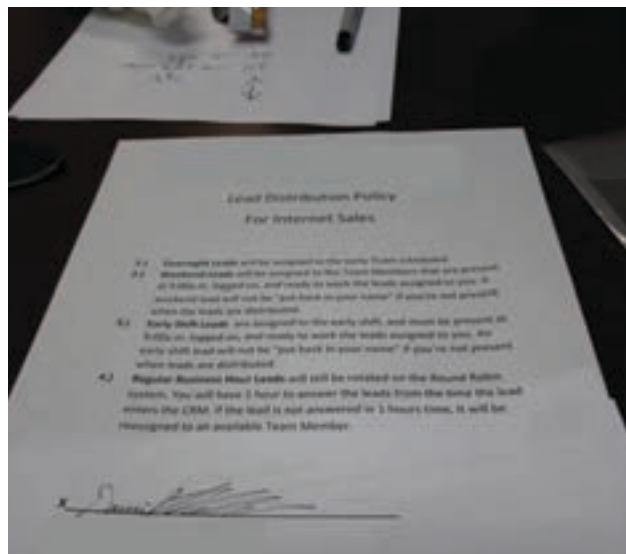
Lead Distribution Policy
For Internet Sales

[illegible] Overnight Leads will be assigned to the early Team scheduled.
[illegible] Weekend Leads will be assigned to the Team Members that are present at 9:00a.m. logged on, and ready to work the leads assigned to you. A weekend lead will not be "put back in your name" if you're not present when the leads are distributed.
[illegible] Early Shift Leads are assigned to the early shift, and must be present at 9:00a.m. logged on, and ready to work the leads assigned to you. An early shift lead will not be "put back in your name" if you're not present when leads are distributed.
4.) Regular Business Hour Leads will still be rotated on the Round Robin System. You will have 1 hour to answer the leads from the time the lead enters the CRM. If the lead is not answered in 1 hours time, it will be reassigned to an available Team Member.

X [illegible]